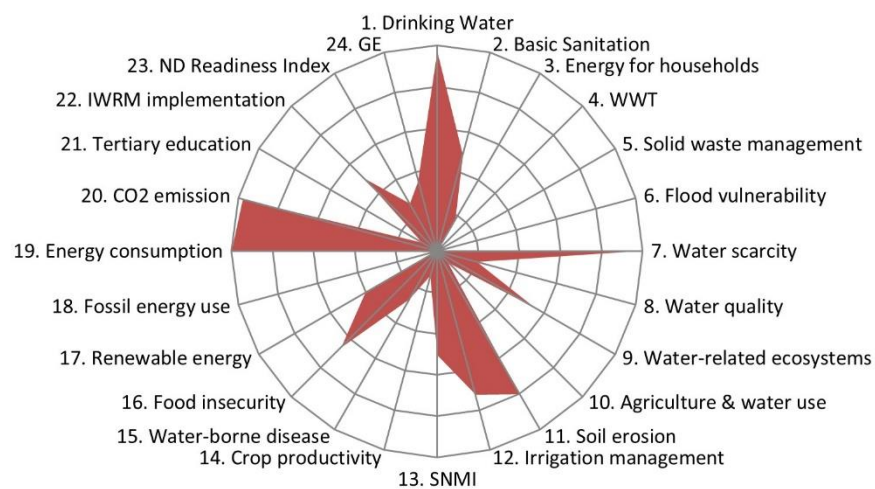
1. Drinking Water
2. Basic Sanitation
3. Energy for households
4. WWT
5. Solid waste management
6. Flood vulnerability
7. Water scarcity
8. Water quality
9. Water-related ecosystems
10. Agriculture & water use
11. Soil erosion
12. Irrigation management
13. SNMI
14. Crop productivity
15. Water-borne disease
16. Food insecurity
17. Renewable energy
18. Fossil energy use
19. Energy consumption
20. CO2 emission
21. Tertiary education
22. IWRM implementation
23. ND Readiness Index
24. GE